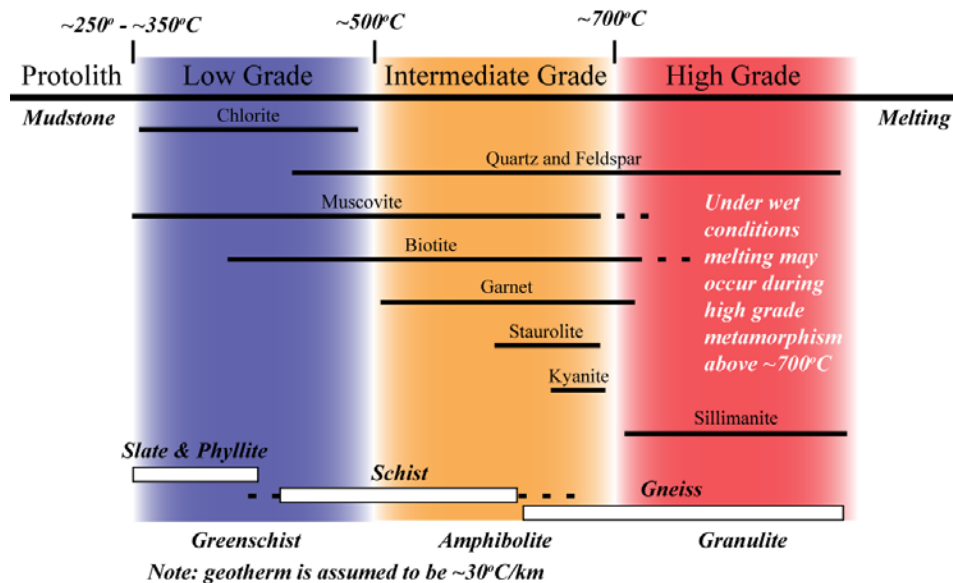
$\sim 250^o$ - $\sim 350^oC$ $\sim 500^oC$ $\sim 700^oC$

Protolith Low Grade Intermediate Grade High Grade

Mudstone Melting

Chlorite

Quartz and Feldspar

Muscovite

Under wet conditions melting may occur during high grade metamorphism above $\sim 700^oC$

Biotite

Garnet

Staurolite

Kyanite

Sillimanite

Slate & Phyllite

Schist

Gneiss

Greenschist Amphibolite Granulite

Note: geotherm is assumed to be $\sim 30^oC/km$